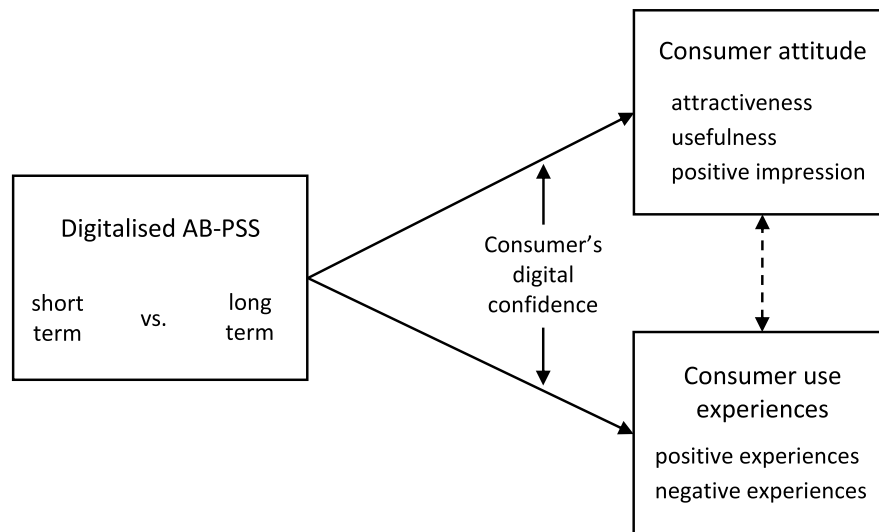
Digitalised AB-PSS

short term

vs.

long term

Consumer's digital confidence

Consumer attitude

attractiveness
usefulness
positive impression

Consumer use experiences

positive experiences
negative experiences